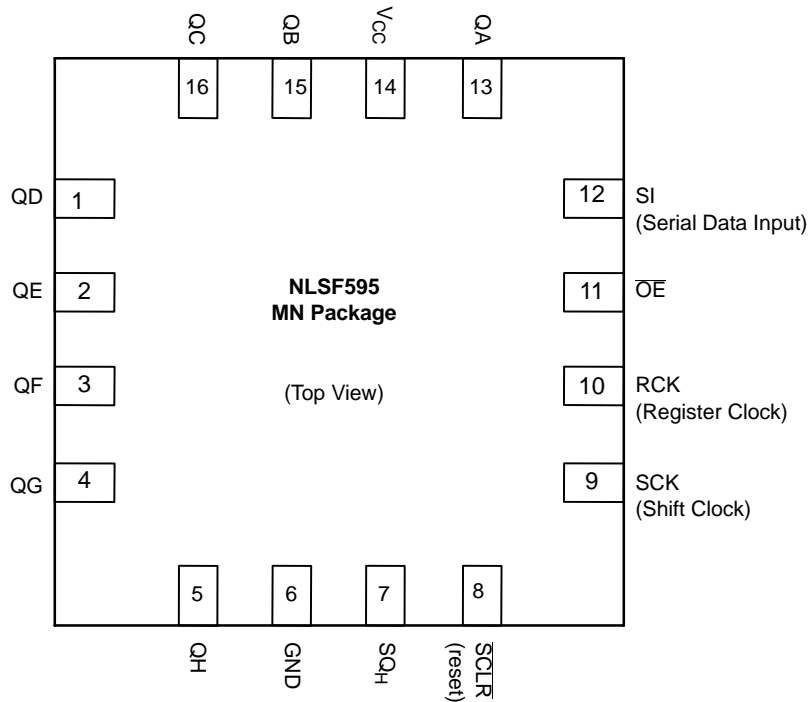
QC
16

QB
15

$V_{CC}$
14

QA
13

QD
1

QE
2

QF
3

QG
4

12
SI
(Serial Data Input)

11
$\overline{OE}$

10
RCK
(Register Clock)

9
SCK
(Shift Clock)

NLSF595
MN Package

(Top View)

5
QH

6
GND

7
$SQ_H$

8
$\overline{SCLR}$
(reset)